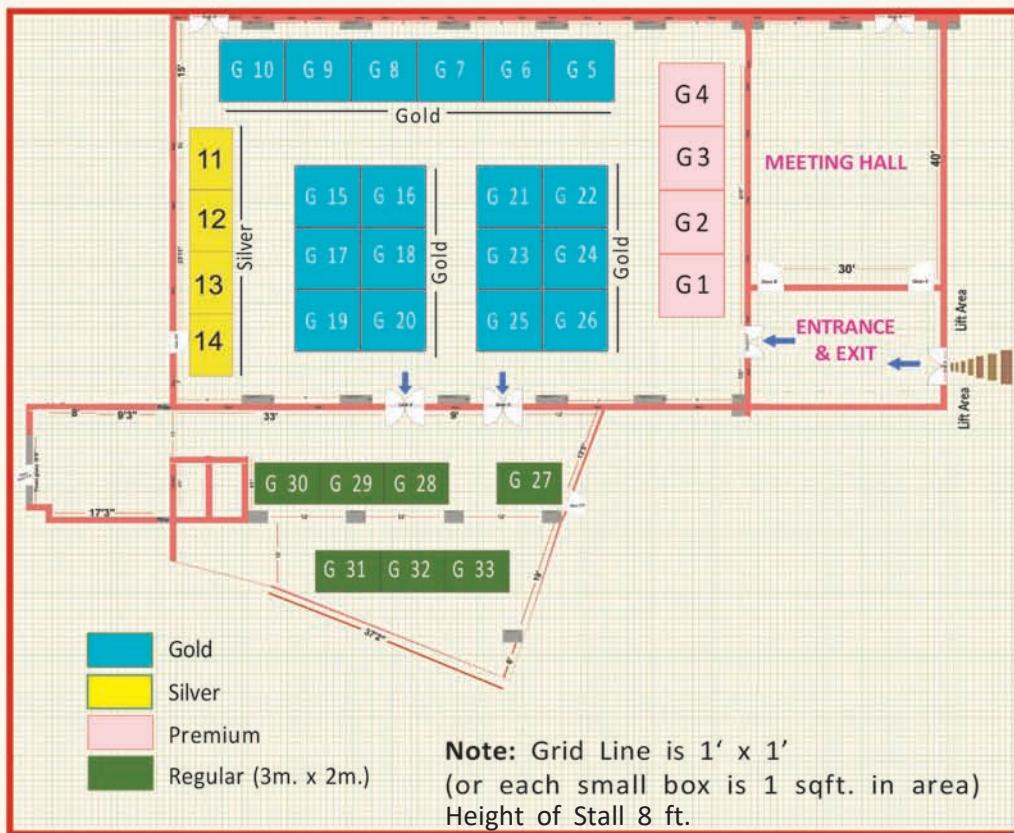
15'

G 10 G 9 G 8 G 7 G 6 G 5

Gold

G4

G3

G2

G1

MEETING HALL

40'

30'

11

12

13

14

Silver

G 15 G 16

G 17 G 18

G 19 G 20

Gold

G 21 G 22

G 23 G 24

G 25 G 26

Gold

ENTRANCE & EXIT

Lift Area

Lift Area

8'

9'3"

33'

9'

17'3"

G 30 G 29 G 28

G 27

G 31 G 32 G 33

19'

37'2"

Gold

Silver

Premium

Regular (3m. x 2m.)

**Note:** Grid Line is 1' x 1'
(or each small box is 1 sqft. in area)
Height of Stall 8 ft.